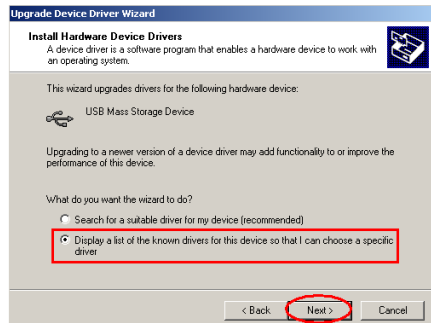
Upgrade Device Driver Wizard

Install Hardware Device Drivers
A device driver is a software program that enables a hardware device to work with an operating system.

This wizard upgrades drivers for the following hardware device:

USB Mass Storage Device

Upgrading to a newer version of a device driver may add functionality to or improve the performance of this device.

What do you want the wizard to do?

Search for a suitable driver for my device (recommended)

Display a list of the known drivers for this device so that I can choose a specific driver

< Back
Next >
Cancel